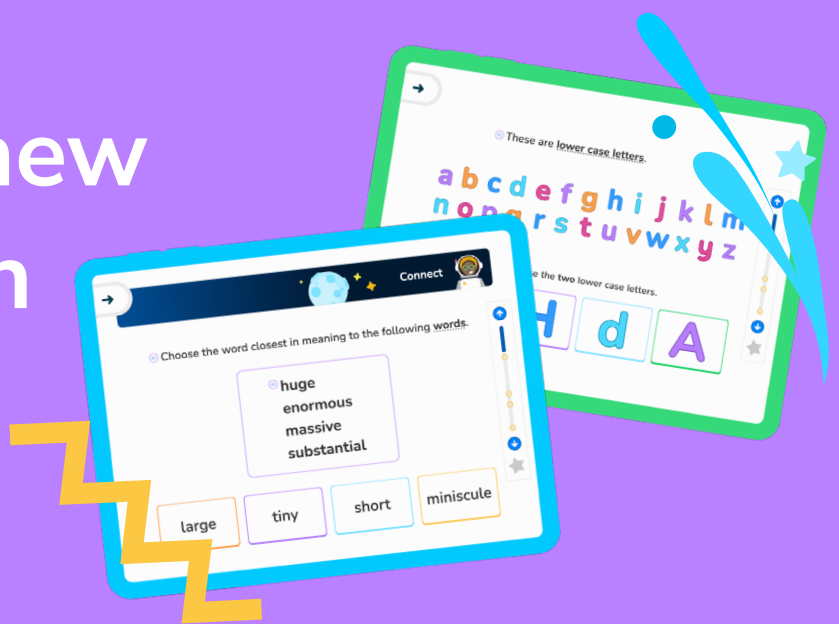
new

n

These are lower case letters.

a b c d e f g h i j k l m
n o p q r s t u v w x y z

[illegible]e the two lower case letters.

H d A

Connect

Choose the word closest in meaning to the following words.

huge
enormous
massive
substantial

large

tiny

short

miniscule